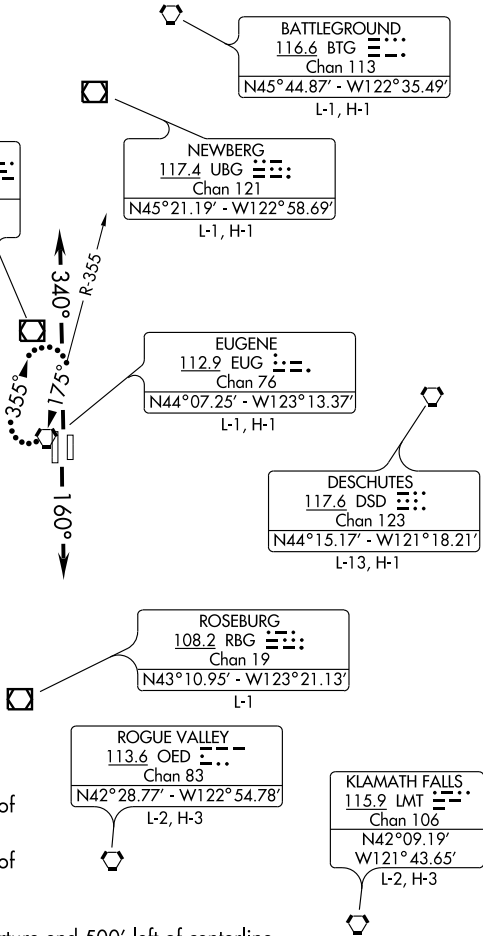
BATTLEGROUND
116.6 BTG
Chan 113
N45°44.87′ - W122°35.49′
L-1, H-1

NEWBERG
117.4 UBG
Chan 121
N45°21.19′ - W122°58.69′
L-1, H-1

340°
R-355
355°
175°

EUGENE
112.9 EUG
Chan 76
N44°07.25′ - W123°13.37′
L-1, H-1

160°

DESCHUTES
117.6 DSD
Chan 123
N44°15.17′ - W121°18.21′
L-13, H-1

ROSEBURG
108.2 RBG
Chan 19
N43°10.95′ - W123°21.13′
L-1

ROGUE VALLEY
113.6 OED
Chan 83
N42°28.77′ - W122°54.78′
L-2, H-3

KLAMATH FALLS
115.9 LMT
Chan 106
N42°09.19′
W121°43.65′
L-2, H-3

of

of

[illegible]ture and 500′ left of centerline